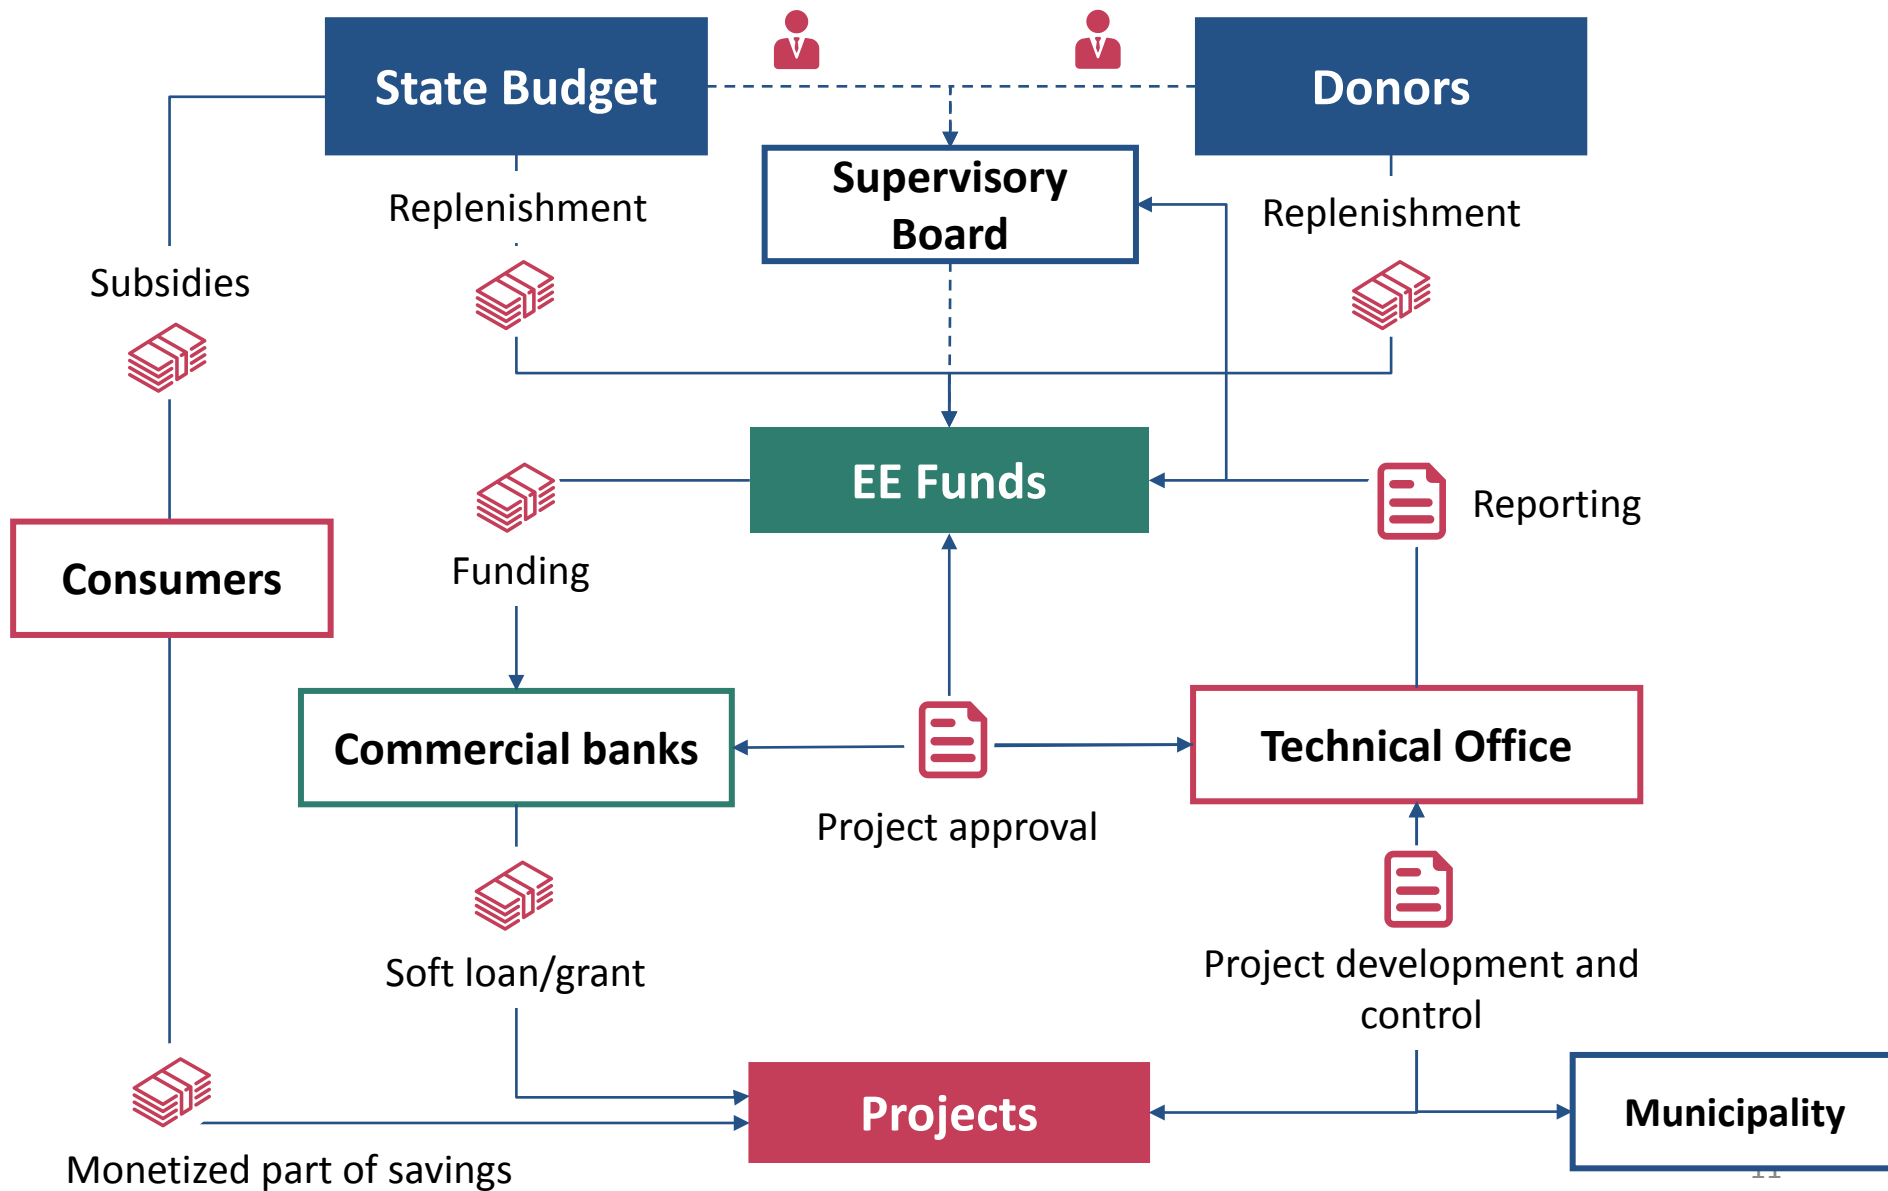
State Budget

Donors

Supervisory Board

Replenishment

Replenishment

Subsidies

EE Funds

Reporting

Funding

Consumers

Commercial banks

Technical Office

Project approval

Soft loan/grant

Project development and control

Projects

Municipality

Monetized part of savings